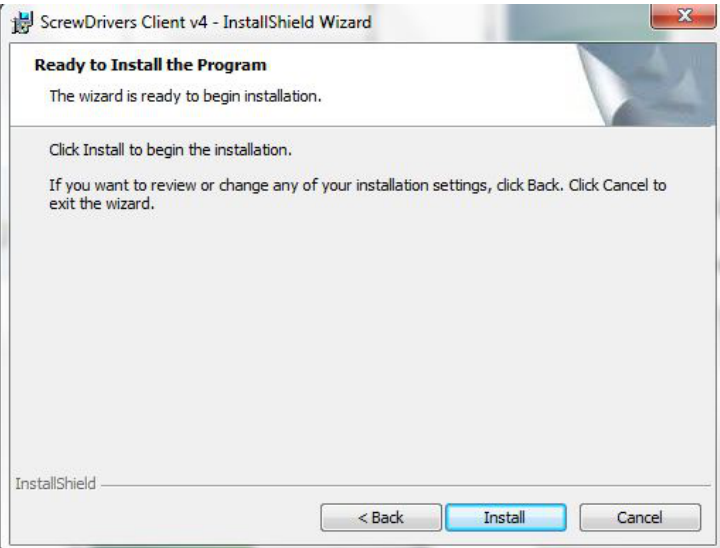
ScrewDrivers Client v4 - InstallShield Wizard

Ready to Install the Program

The wizard is ready to begin installation.

Click Install to begin the installation.

If you want to review or change any of your installation settings, click Back. Click Cancel to exit the wizard.

InstallShield

< Back

Install

Cancel